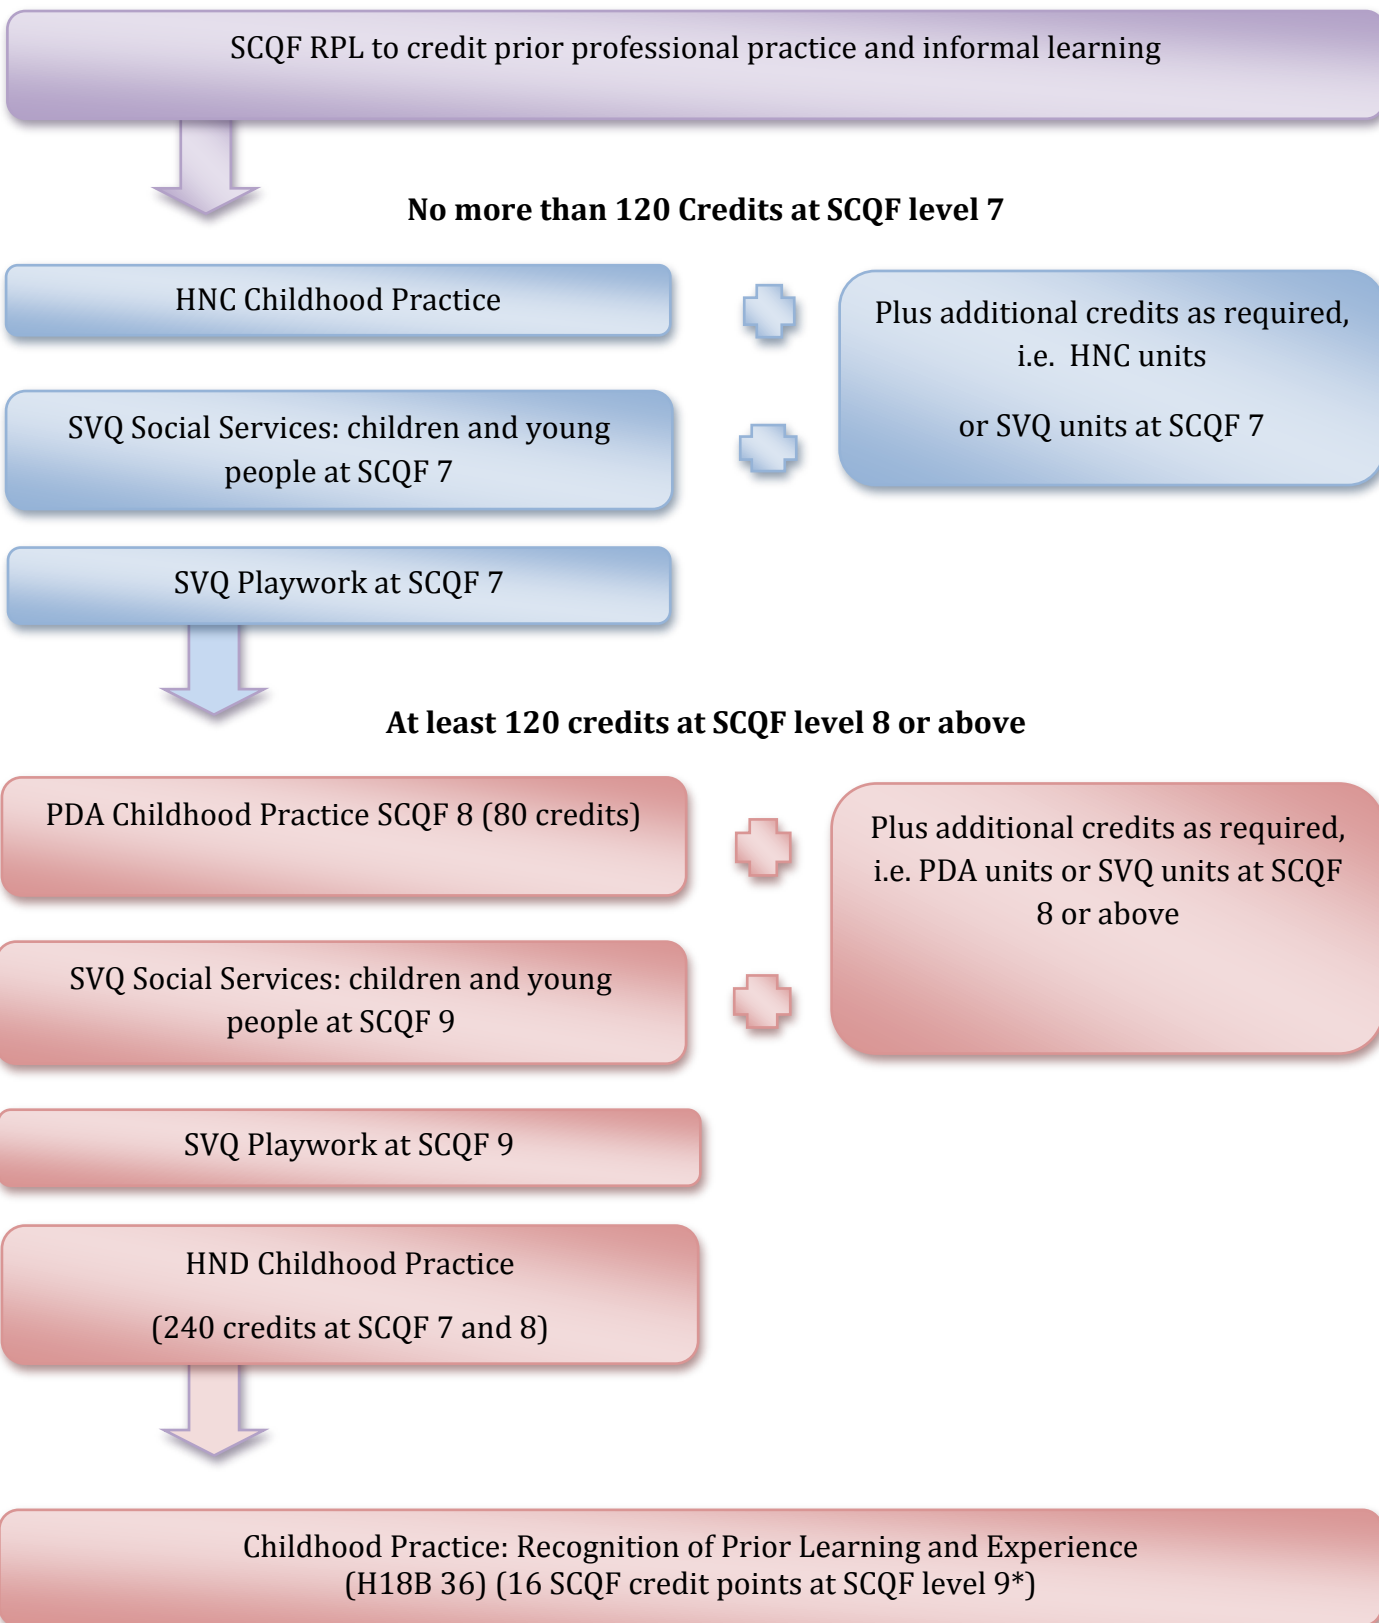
SCQF RPL to credit prior professional practice and informal learning

No more than 120 Credits at SCQF level 7

HNC Childhood Practice

SVQ Social Services: children and young people at SCQF 7

SVQ Playwork at SCQF 7

Plus additional credits as required, i.e. HNC units

or SVQ units at SCQF 7

At least 120 credits at SCQF level 8 or above

PDA Childhood Practice SCQF 8 (80 credits)

SVQ Social Services: children and young people at SCQF 9

SVQ Playwork at SCQF 9

HND Childhood Practice

(240 credits at SCQF 7 and 8)

Plus additional credits as required, i.e. PDA units or SVQ units at SCQF 8 or above

Childhood Practice: Recognition of Prior Learning and Experience (H18B 36) (16 SCQF credit points at SCQF level 9*)